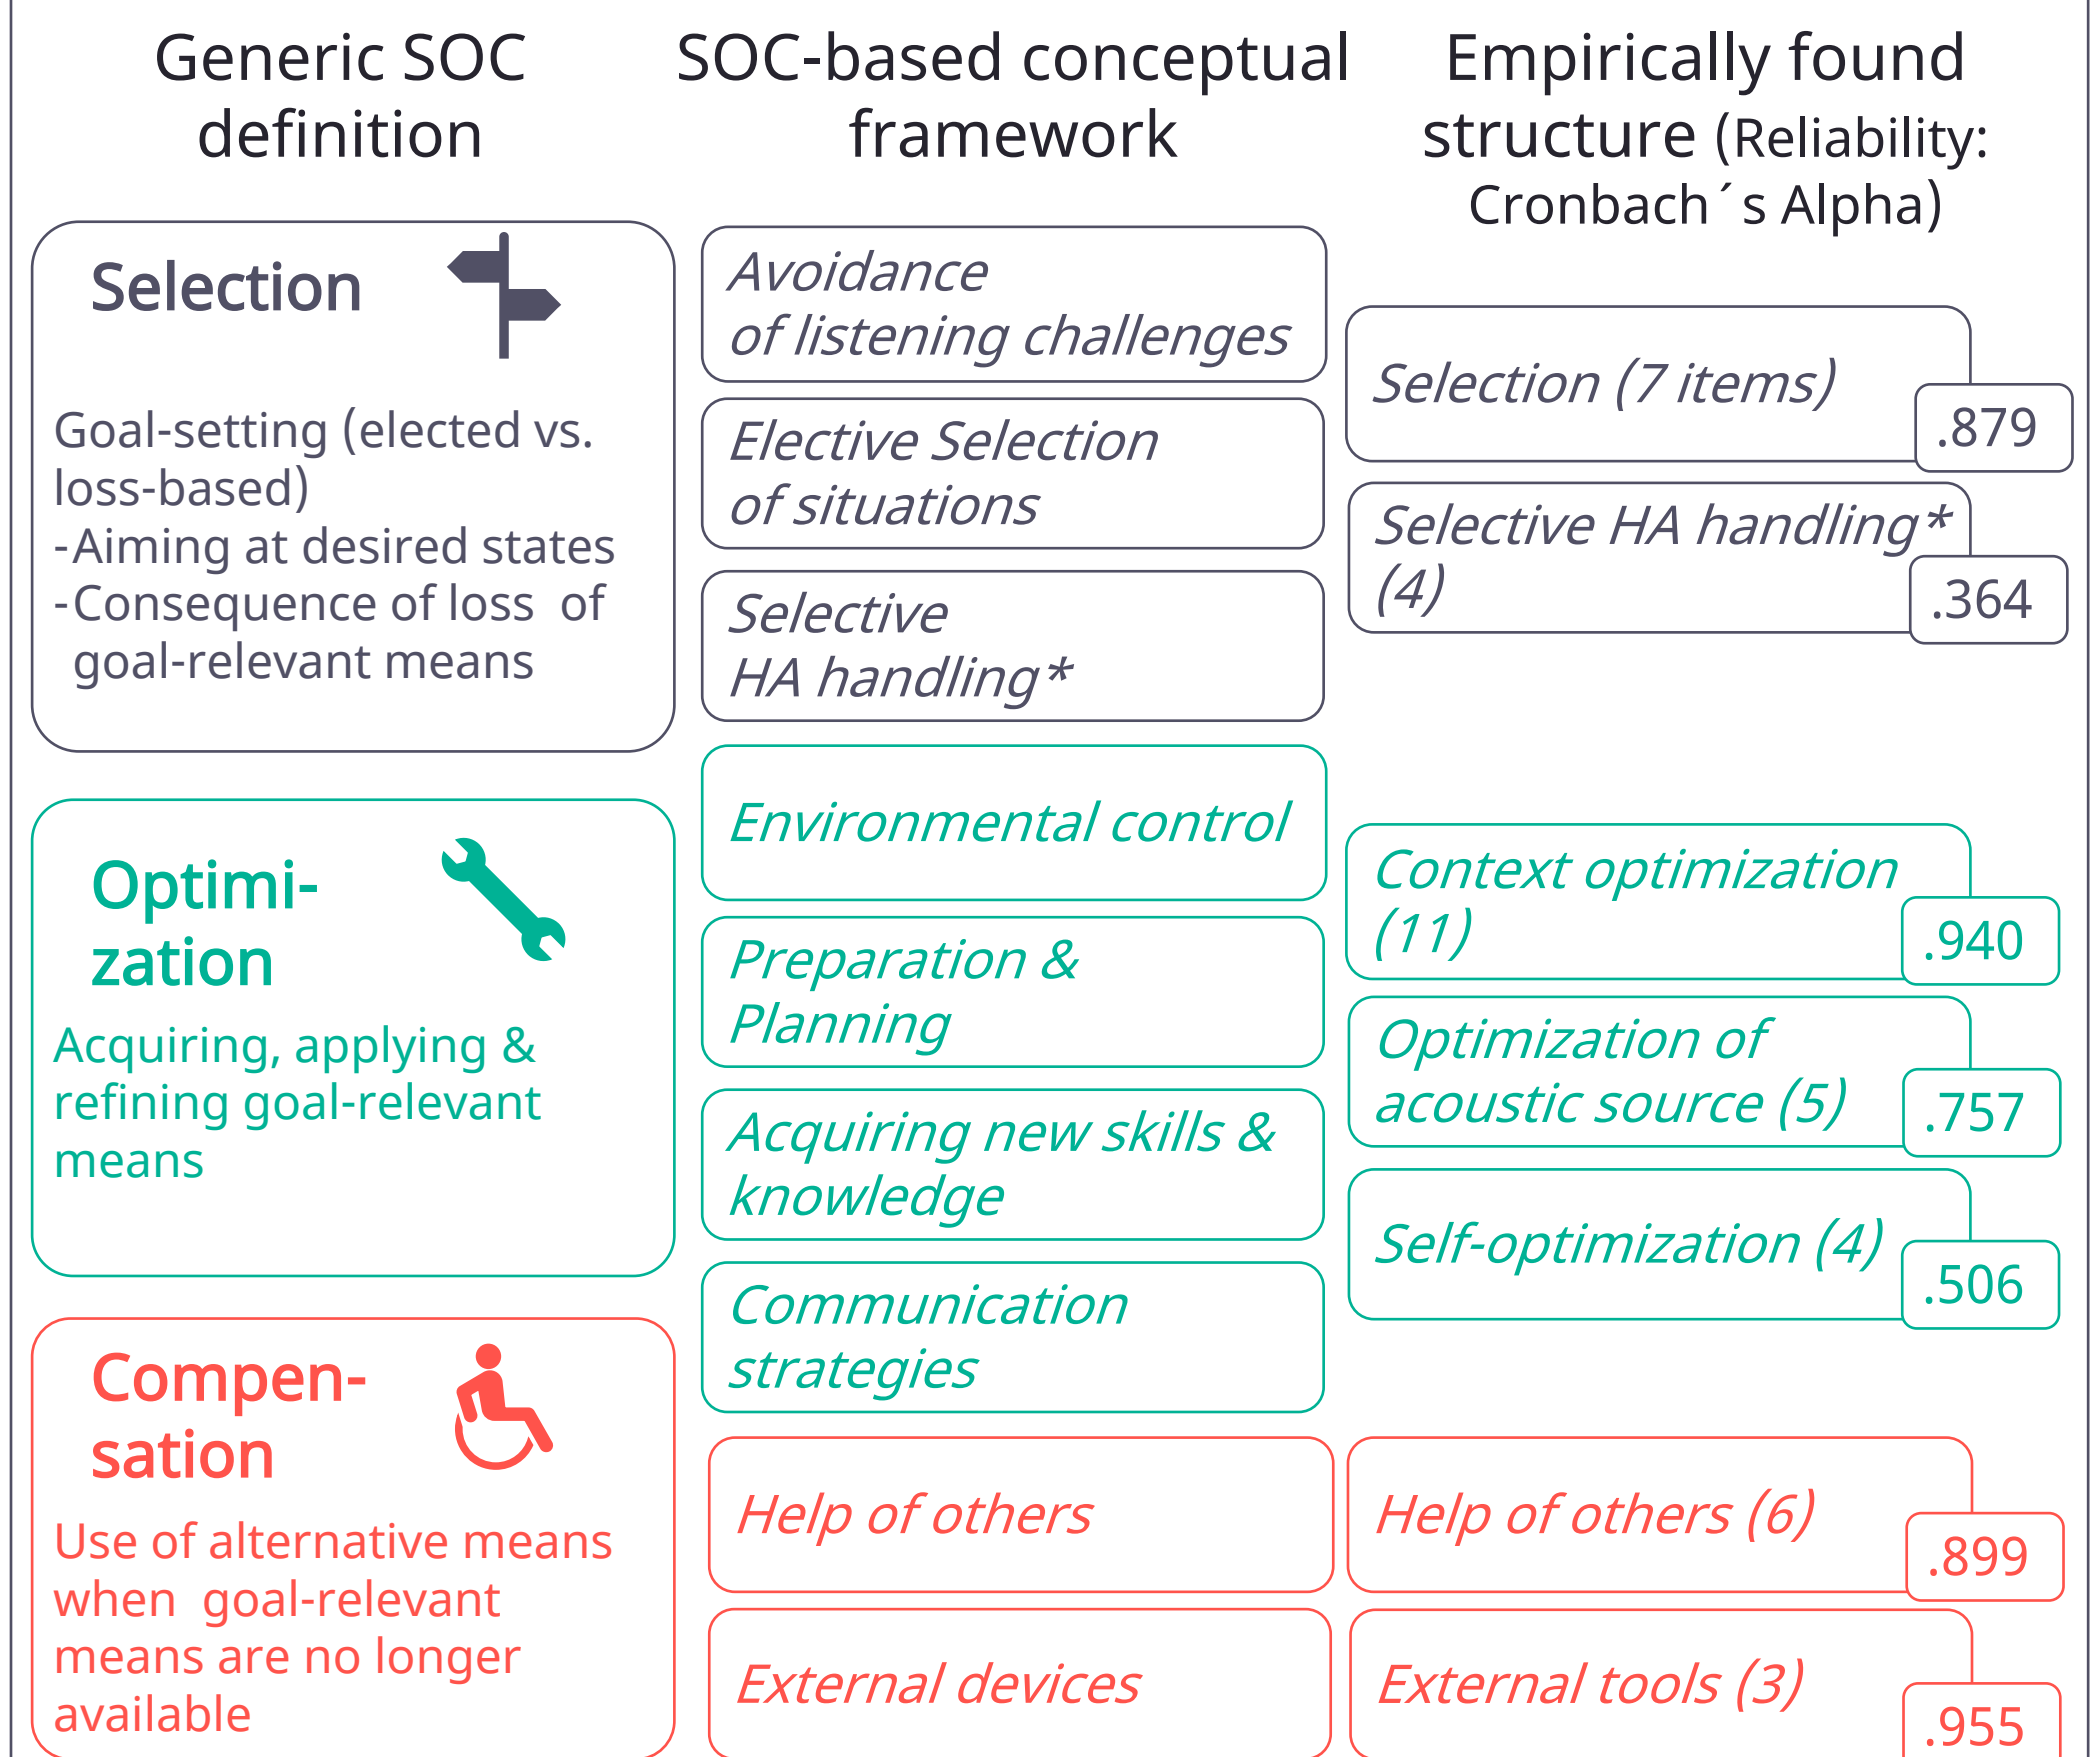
Generic SOC definition

SOC-based conceptual framework

Empirically found structure (Reliability: Cronbach´s Alpha)

Selection

Goal-setting (elected vs. loss-based)
-Aiming at desired states
-Consequence of loss of goal-relevant means

Avoidance of listening challenges

Elective Selection of situations

Selective HA handling*

Selection (7 items)

.879

Selective HA handling* (4)

.364

Optimi-zation

Acquiring, applying & refining goal-relevant means

Environmental control

Preparation & Planning

Acquiring new skills & knowledge

Communication strategies

Context optimization (11)

.940

Optimization of acoustic source (5)

.757

Self-optimization (4)

.506

Compen-sation

Use of alternative means when goal-relevant means are no longer available

Help of others

External devices

Help of others (6)

.899

External tools (3)

.955